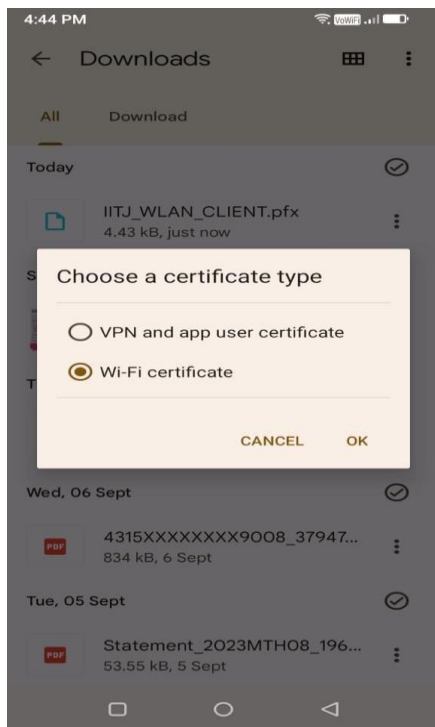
4:44 PM
VoWiFi

← Downloads

All Download

Today

IITJ_WLAN_CLIENT.pfx
4.43 kB, just now

S

T

Choose a certificate type

VPN and app user certificate

Wi-Fi certificate

CANCEL OK

Wed, 06 Sept

PDF
4315XXXXXXXX9008_37947...
834 kB, 6 Sept

Tue, 05 Sept

PDF
Statement_2023MTH08_196...
53.55 kB, 5 Sept